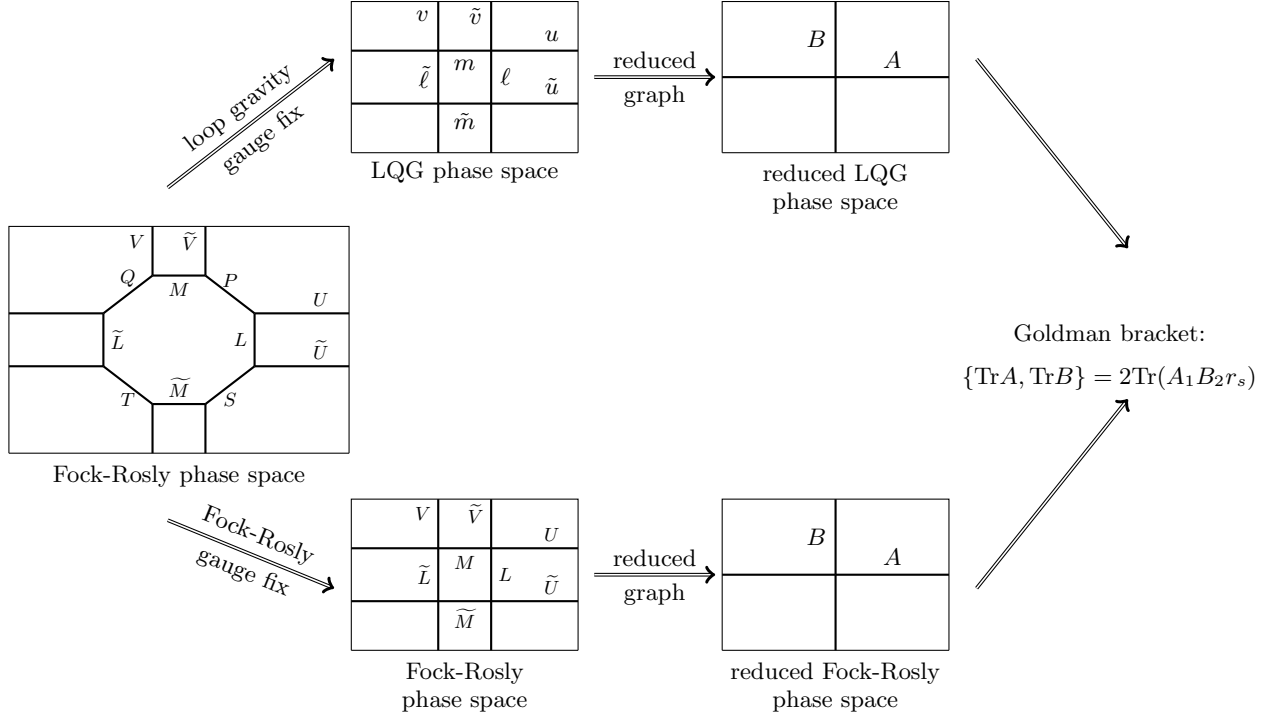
loop gravity
gauge fix

$v$ $\tilde{v}$ $u$ $\tilde{\ell}$ $m$ $\ell$ $\tilde{u}$ $\tilde{m}$

LQG phase space

reduced
graph

$B$ $A$

reduced LQG
phase space

$V$ $\widetilde{V}$ $Q$ $M$ $P$ $U$ $\widetilde{L}$ $L$ $\widetilde{U}$ $T$ $\widetilde{M}$ $S$

Fock-Rosly phase space

Goldman bracket:
$\{\mathrm{Tr}A, \mathrm{Tr}B\} = 2\mathrm{Tr}(A_1 B_2 r_s)$

Fock-Rosly
gauge fix

$V$ $\widetilde{V}$ $U$ $\widetilde{L}$ $M$ $L$ $\widetilde{U}$ $\widetilde{M}$

Fock-Rosly
phase space

reduced
graph

$B$ $A$

reduced Fock-Rosly
phase space